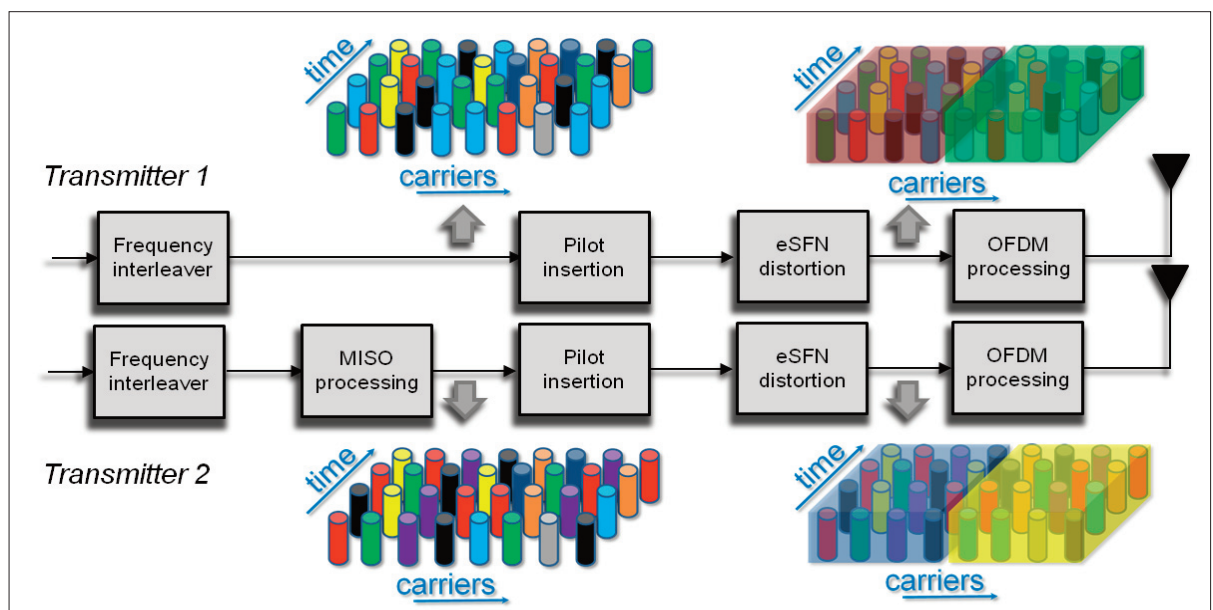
time

carriers

time

carriers

Transmitter 1

Frequency interleaver

Pilot insertion

eSFN distortion

OFDM processing

Frequency interleaver

MISO processing

Pilot insertion

eSFN distortion

OFDM processing

Transmitter 2

time

carriers

time

carriers